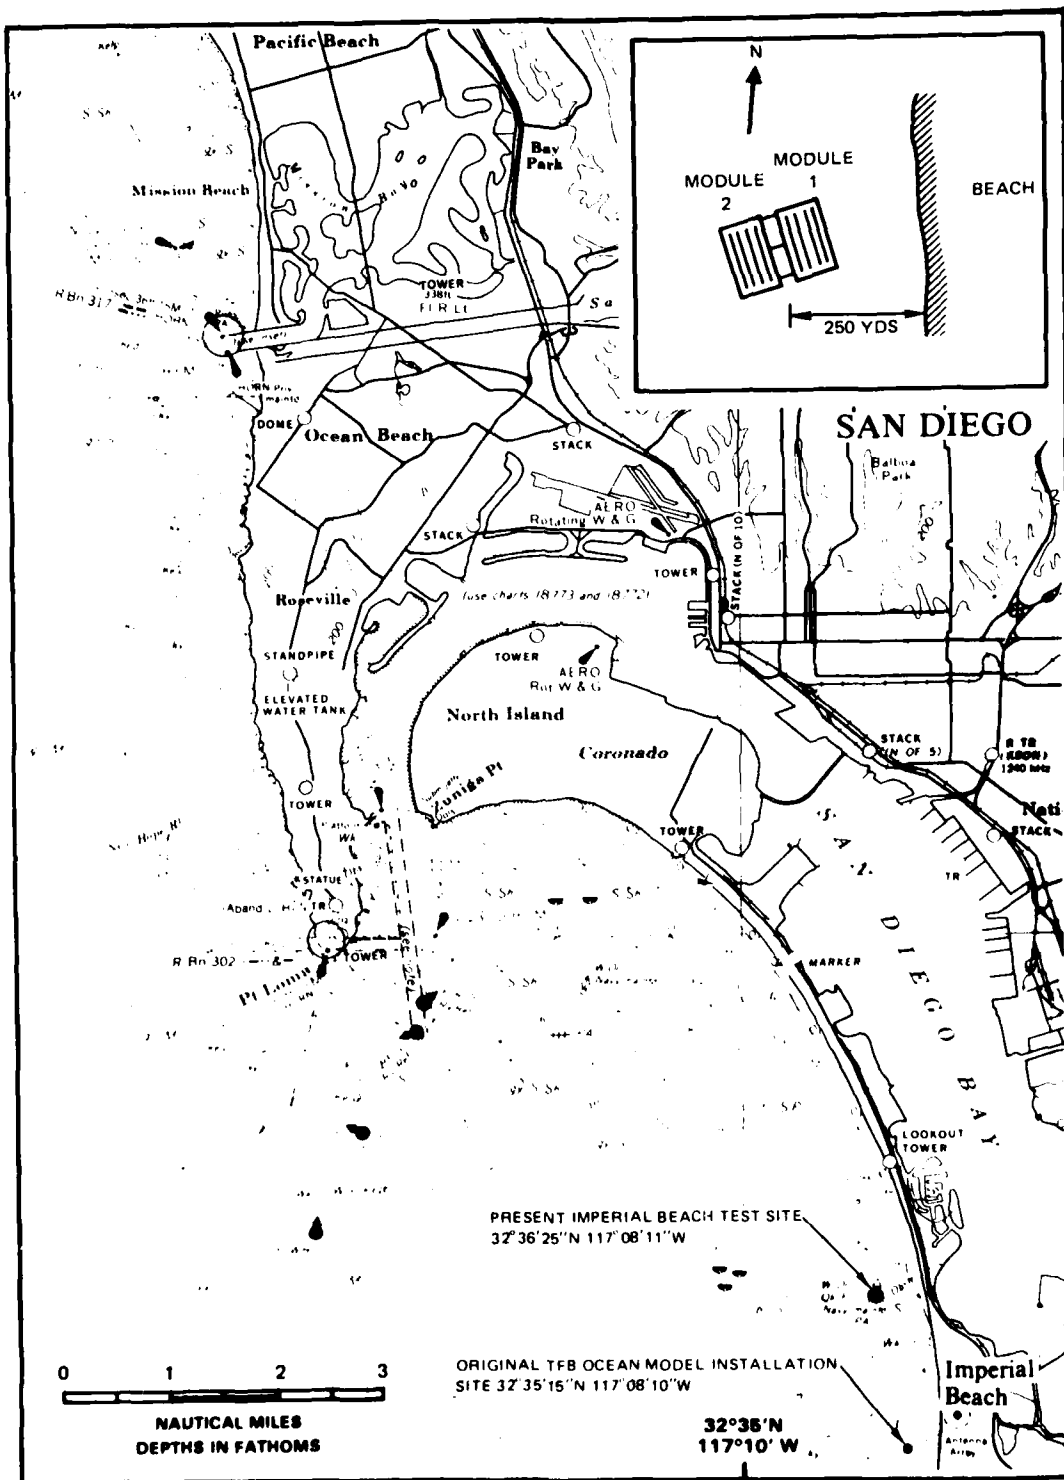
Pacific Beach

N

MODULE 1

MODULE 2

BEACH

250 YDS

Bay Park

Mission Beach

TOWER 338ft F R Lt

R Bn 317

HORN

DOME

Ocean Beach

STACK

SAN DIEGO

Balboa Park

AERO Rotating W & G

STACK

TOWER

STACK (N OF 10)

Roseville

Use charts 18773 and 18772

STANDPIPE

ELEVATED WATER TANK

TOWER

AERO Rot W & G

North Island

Coronado

STACK (N OF 5)

R TR 1340 kHz

STACK

TOWER

Zuniga Pt

TOWER

STATUE

Aband Lt Ho

TR

R Bn 302

TOWER

Pt Loma

MARKER

SAN DIEGO BAY

TR

LOOKOUT TOWER

PRESENT IMPERIAL BEACH TEST SITE
32°36'25"N 117°08'11"W

ORIGINAL TFB OCEAN MODEL INSTALLATION SITE 32°35'15"N 117°08'10"W

Imperial Beach

Antenna Array

0 1 2 3

NAUTICAL MILES
DEPTHS IN FATHOMS

32°35'N
117°10' W